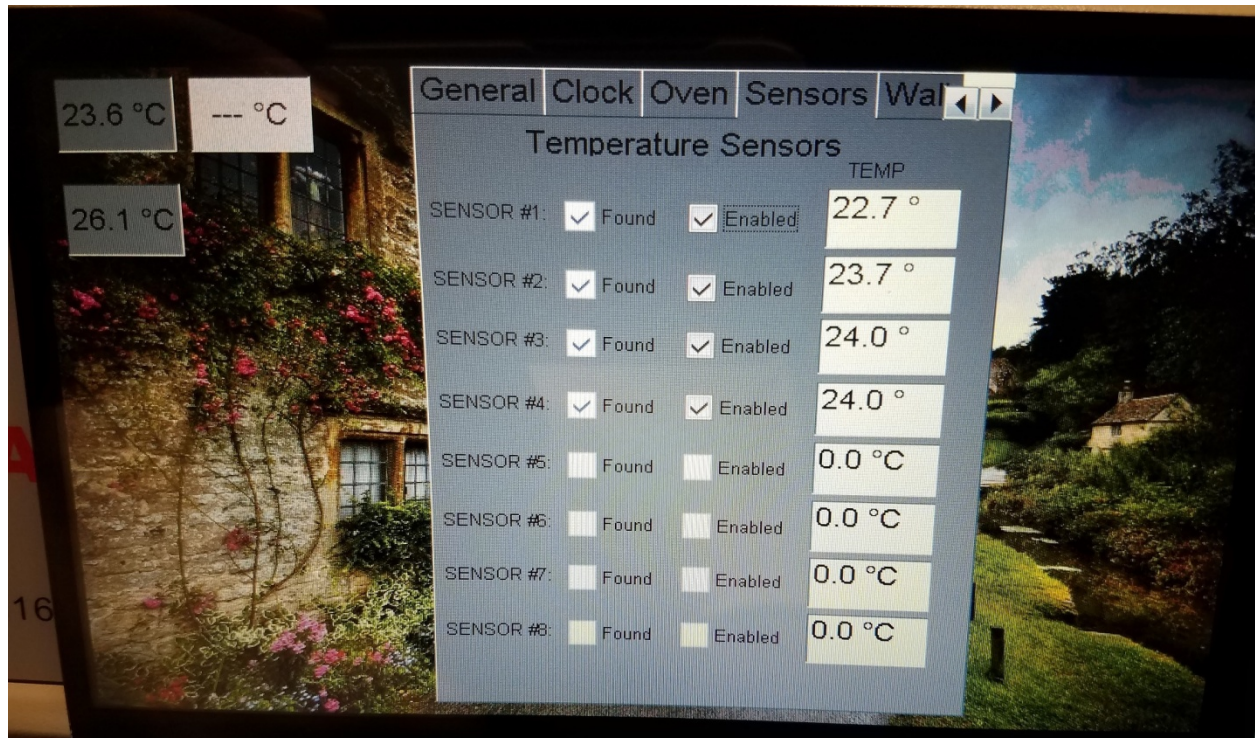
23.6 °C

--- °C

26.1 °C

General Clock Oven Sensors Wal

Temperature Sensors

TEMP

SENSOR #1: Found Enabled 22.7 °

SENSOR #2: Found Enabled 23.7 °

SENSOR #3: Found Enabled 24.0 °

SENSOR #4: Found Enabled 24.0 °

SENSOR #5: Found Enabled 0.0 °C

SENSOR #6: Found Enabled 0.0 °C

SENSOR #7: Found Enabled 0.0 °C

SENSOR #8: Found Enabled 0.0 °C

16